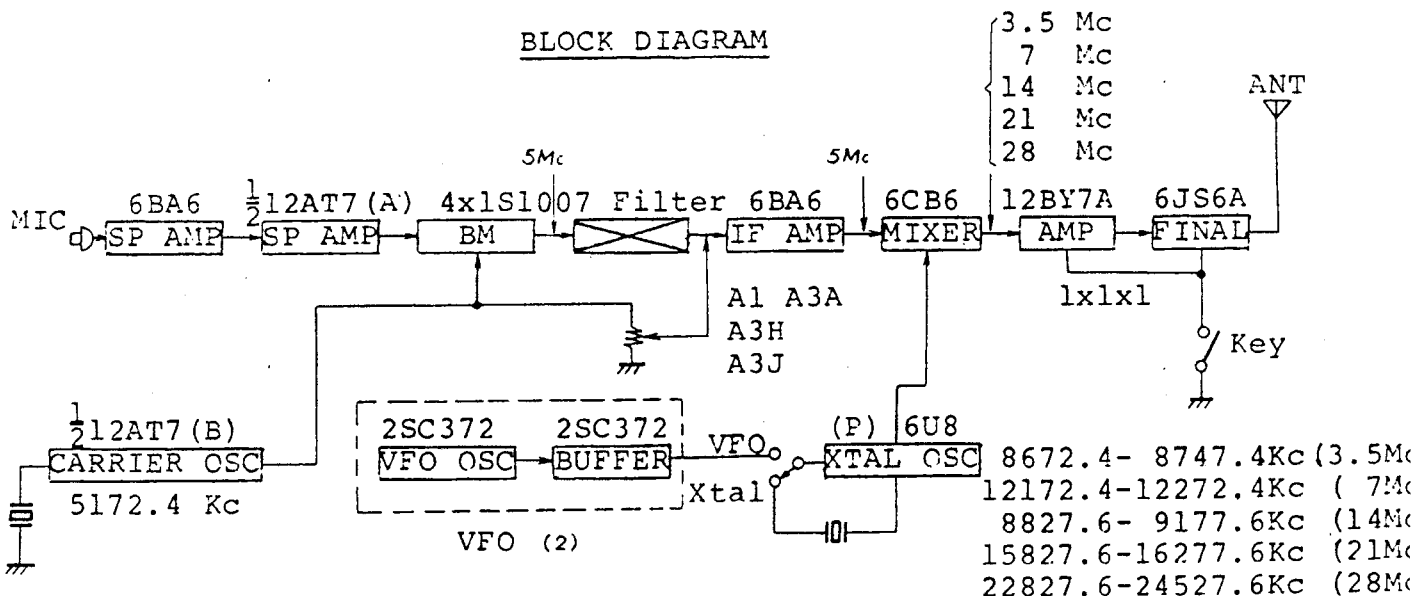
BLOCK DIAGRAM

3.5 Mc
7 Mc
14 Mc
21 Mc
28 Mc

ANT

5Mc

5Mc

MIC

6BA6
SP AMP

$\frac{1}{2}$12AT7(A)
SP AMP

4x1S1007
BM

Filter

6BA6
IF AMP

6CB6
MIXER

12BY7A
AMP

6JS6A
FINAL

1x1x1

A1 A3A
A3H
A3J

Key

$\frac{1}{2}$12AT7(B)
CARRIER OSC
5172.4 Kc

2SC372
VFO OSC

2SC372
BUFFER

VFO (2)

VFO
Xtal

(P) 6U8
XTAL OSC

8672.4- 8747.4Kc (3.5M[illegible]
12172.4-12272.4Kc ( 7M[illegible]
8827.6- 9177.6Kc (14M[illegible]
15827.6-16277.6Kc (21M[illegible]
22827.6-24527.6Kc (28M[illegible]